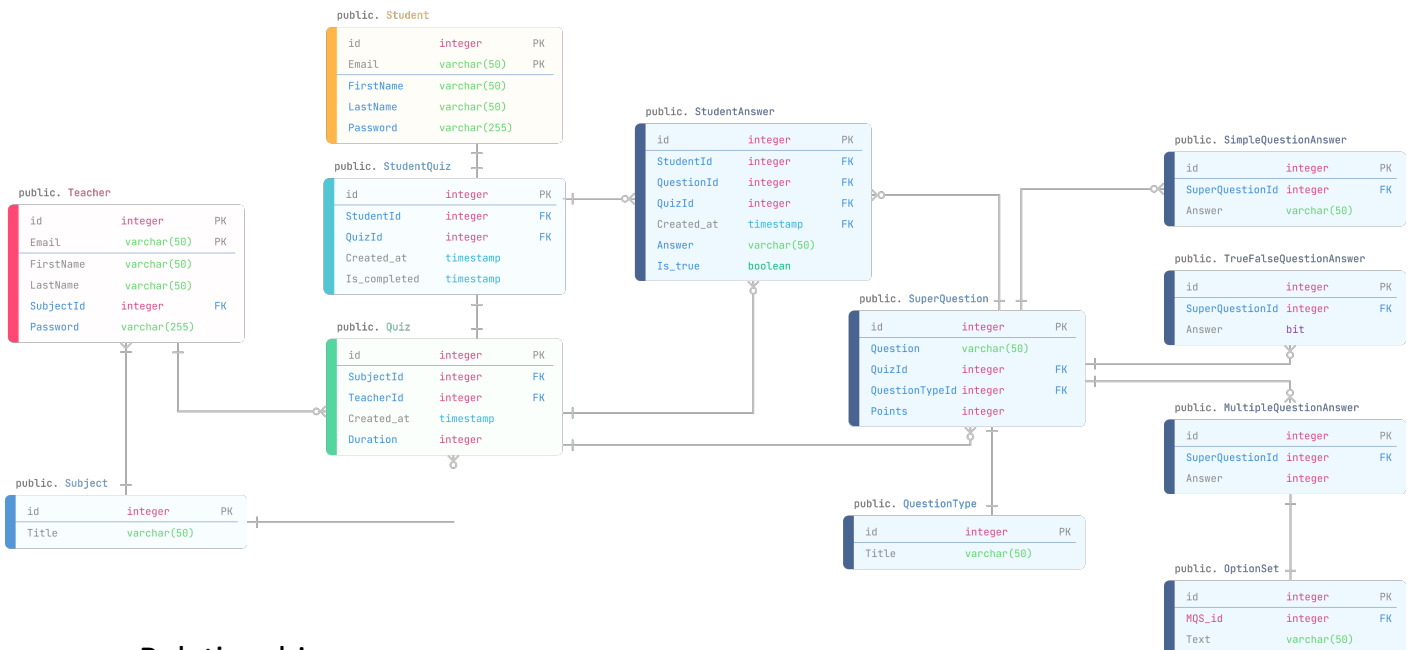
public. Student

| id | integer | PK |
|---|---|---|
| Email | varchar(50) | PK |
| FirstName | varchar(50) | |
| LastName | varchar(50) | |
| Password | varchar(255) | |

public. StudentAnswer

| id | integer | PK |
|---|---|---|
| StudentId | integer | FK |
| QuestionId | integer | FK |
| QuizId | integer | FK |
| Created_at | timestamp | FK |
| Answer | varchar(50) | |
| Is_true | boolean | |

public. SimpleQuestionAnswer

| id | integer | PK |
|---|---|---|
| SuperQuestionId | integer | FK |
| Answer | varchar(50) | |

public. Teacher

| id | integer | PK |
|---|---|---|
| Email | varchar(50) | PK |
| FirstName | varchar(50) | |
| LastName | varchar(50) | |
| SubjectId | integer | FK |
| Password | varchar(255) | |

public. StudentQuiz

| id | integer | PK |
|---|---|---|
| StudentId | integer | FK |
| QuizId | integer | FK |
| Created_at | timestamp | |
| Is_completed | timestamp | |

public. TrueFalseQuestionAnswer

| id | integer | PK |
|---|---|---|
| SuperQuestionId | integer | FK |
| Answer | bit | |

public. SuperQuestion

| id | integer | PK |
|---|---|---|
| Question | varchar(50) | |
| QuizId | integer | FK |
| QuestionTypeId | integer | FK |
| Points | integer | |

public. Quiz

| id | integer | PK |
|---|---|---|
| SubjectId | integer | FK |
| TeacherId | integer | FK |
| Created_at | timestamp | |
| Duration | integer | |

public. MultipleQuestionAnswer

| id | integer | PK |
|---|---|---|
| SuperQuestionId | integer | FK |
| Answer | integer | |

public. Subject

| id | integer | PK |
|---|---|---|
| Title | varchar(50) | |

public. QuestionType

| id | integer | PK |
|---|---|---|
| Title | varchar(50) | |

public. OptionSet

| id | integer | PK |
|---|---|---|
| MQS_id | integer | FK |
| Text | varchar(50) | |

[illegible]